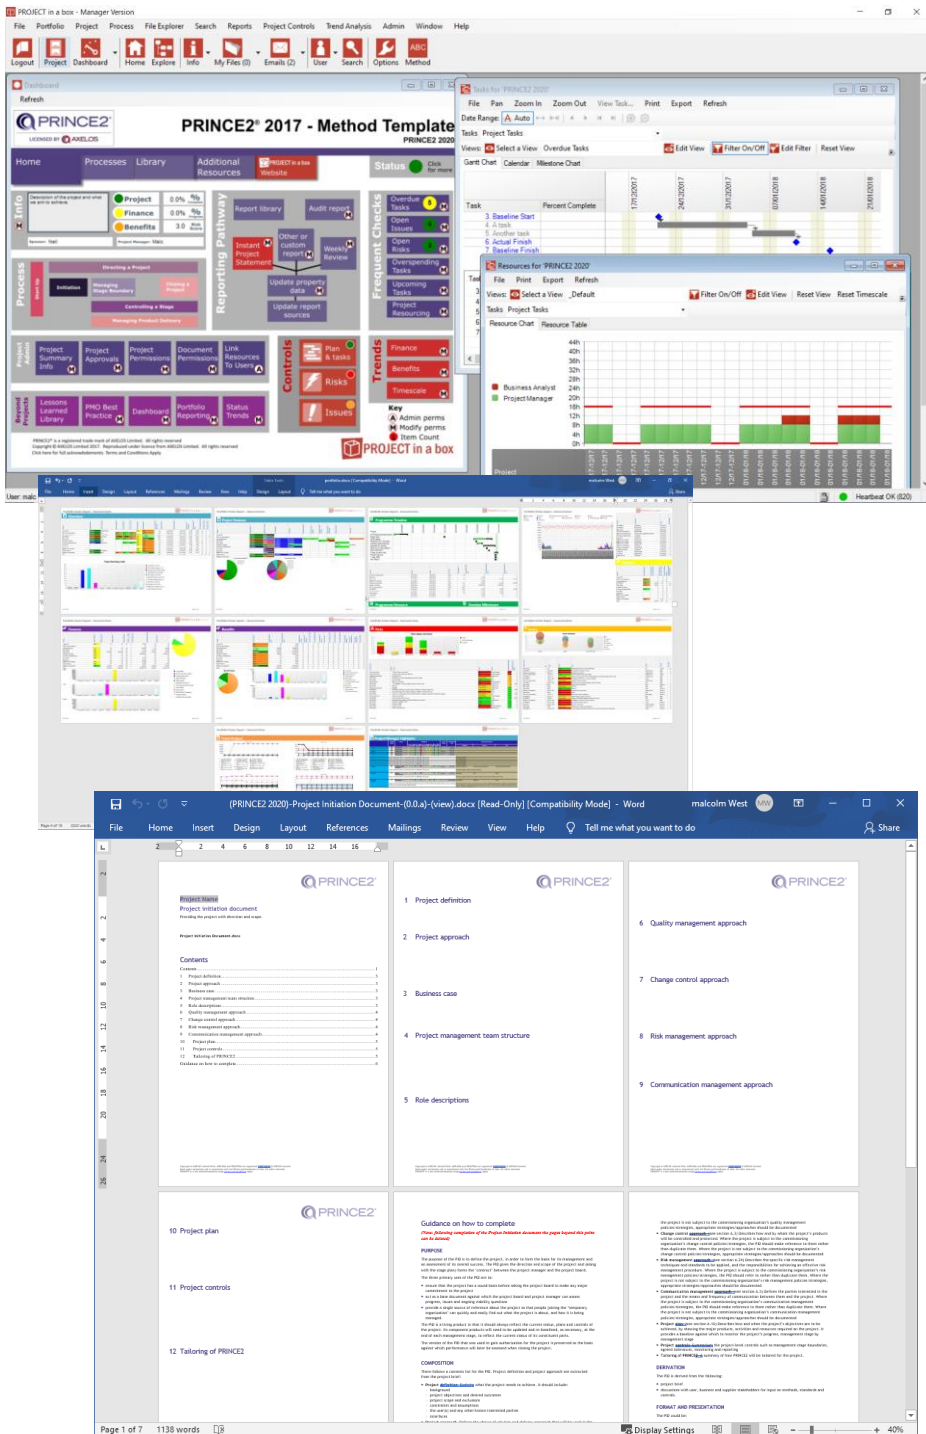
PROJECT in a box - Manager Version

File Portfolio Project Process File Explorer Search Reports Project Controls Trend Analysis Admin Window Help

Logout Project Dashboard Home Explore Info My Files (0) Emails (2) User Search Options Method

Dashboard

Refresh

PRINCE2

PRINCE2® 2017 - Method Template

PRINCE2 2020

Home Processes Library Additional Resources PROJECT in a box Website Status Click for more

Info

Project Finance Benefits

Reporting Pathway

Report library Audit report

Instant Project Statement Other or custom report Weekly Review

Update property data Update report sources

Frequent Checks

Overdue Tasks Open Issues Open Risks Overspending Tasks Upcoming Tasks Project Resourcing

Process

Directing a Project Initiation Managing Stage Boundary Closing a Project Controlling a Stage Managing Product Delivery

Project Summary Info Project Approvals Project Permissions Document Permissions Link Resources To Users

Controls

Plan & tasks Risks Issues

Trends

Finance Benefits Timescale

Lessons Learned Library PMO Best Practice Dashboard Portfolio Reporting Status Trends

Key
Admin perms
Modify perms
Item Count

PROJECT in a box

Tasks for 'PRINCE2 2020'

File Pan Zoom In Zoom Out View Task... Print Export Refresh

Date Range: Auto

Tasks Project Tasks

Views: Select a View Overdue Tasks Edit View Filter On/Off Edit Filter Reset View

Gantt Chart Calendar Milestone Chart

Task Percent Complete

3 Baseline Start
4 A task
5 Another task
6 Actual Finish
7 Baseline Finish

Resources for 'PRINCE2 2020'

File Print Export Refresh

Views: Select a View Default Filter On/Off Edit View Reset View Reset Timescale

Tasks Project Tasks

Resource Chart Resource Table

Business Analyst
Project Manager

44h 40h 36h 32h 28h 24h 20h 16h 12h 8h 4h 0h

Project

User: malc

Heartbeat OK (820)

(PRINCE2 2020)-Project Initiation Document-(0.0.a)-(view).docx [Read-Only] [Compatibility Mode] - Word malcolm West

File Home Insert Design Layout References Mailings Review View Help Tell me what you want to do Share

PRINCE2

Project Name
Project initiation document

Contents

1 Project definition
2 Project approach
3 Business case
4 Project management team structure
5 Role descriptions

6 Quality management approach
7 Change control approach
8 Risk management approach
9 Communication management approach

10 Project plan
11 Project controls
12 Tailoring of PRINCE2

Guidance on how to complete

Page 1 of 7 1138 words Display Settings 40%